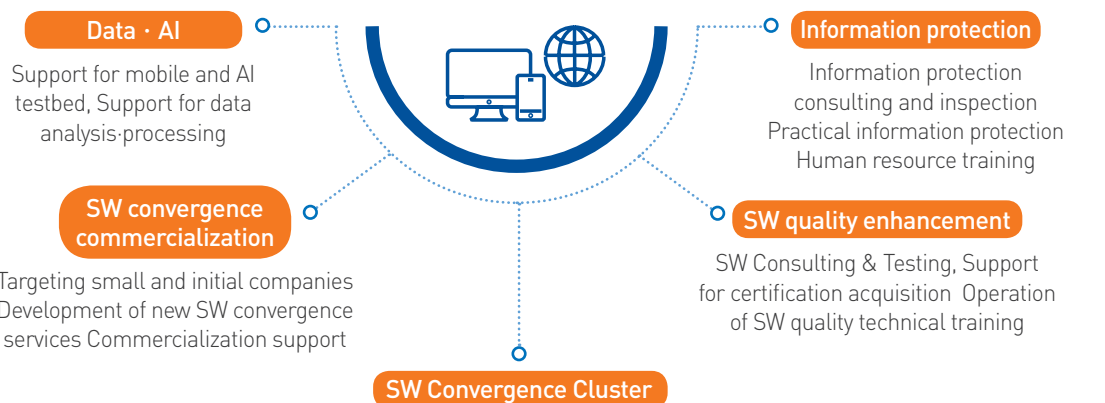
Data · AI

Support for mobile and AI testbed, Support for data analysis·processing

Information protection

Information protection consulting and inspection Practical information protection Human resource training

SW convergence commercialization

Targeting small and initial companies Development of new SW convergence services Commercialization support

SW quality enhancement

SW Consulting & Testing, Support for certification acquisition Operation of SW quality technical training

SW Convergence Cluster